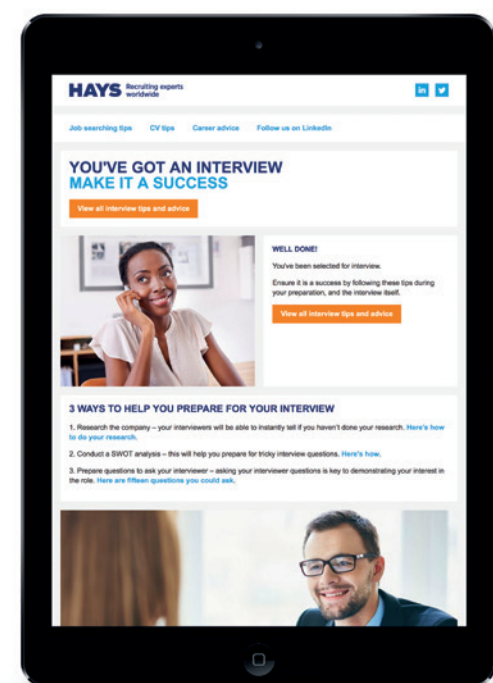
HAYS Recruiting experts worldwide

in

Job searching tips CV tips Career advice Follow us on LinkedIn

YOU'VE GOT AN INTERVIEW
MAKE IT A SUCCESS

View all interview tips and advice

WELL DONE!

You've been selected for interview.

Ensure it is a success by following these tips during your preparation, and the interview itself.

View all interview tips and advice

3 WAYS TO HELP YOU PREPARE FOR YOUR INTERVIEW

1. Research the company – your interviewers will be able to instantly tell if you haven't done your research. Here's how to do your research.

2. Conduct a SWOT analysis – this will help you prepare for tricky interview questions. Here's how.

3. Prepare questions to ask your interviewer – asking your interviewer questions is key to demonstrating your interest in the role. Here are fifteen questions you could ask.